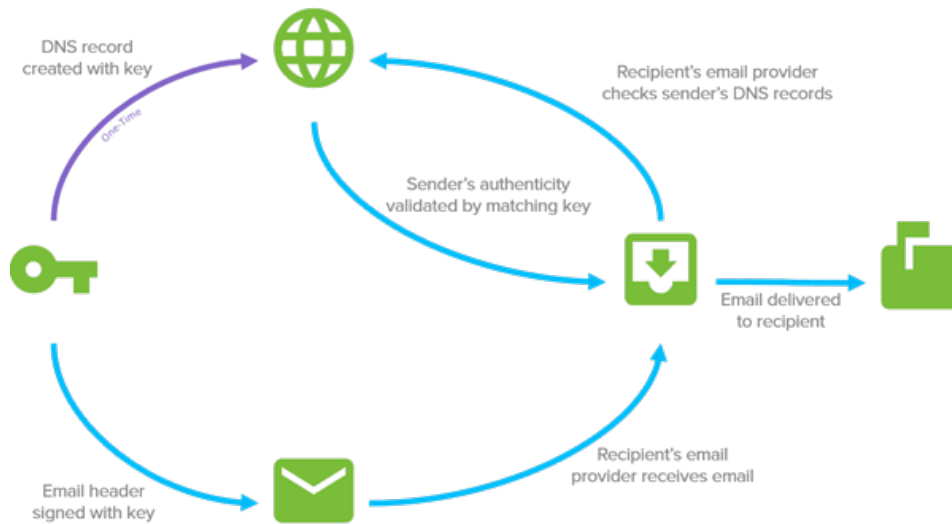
DNS record created with key

One-Time

Recipient's email provider checks sender's DNS records

Sender's authenticity validated by matching key

Email delivered to recipient

Recipient's email provider receives email

Email header signed with key